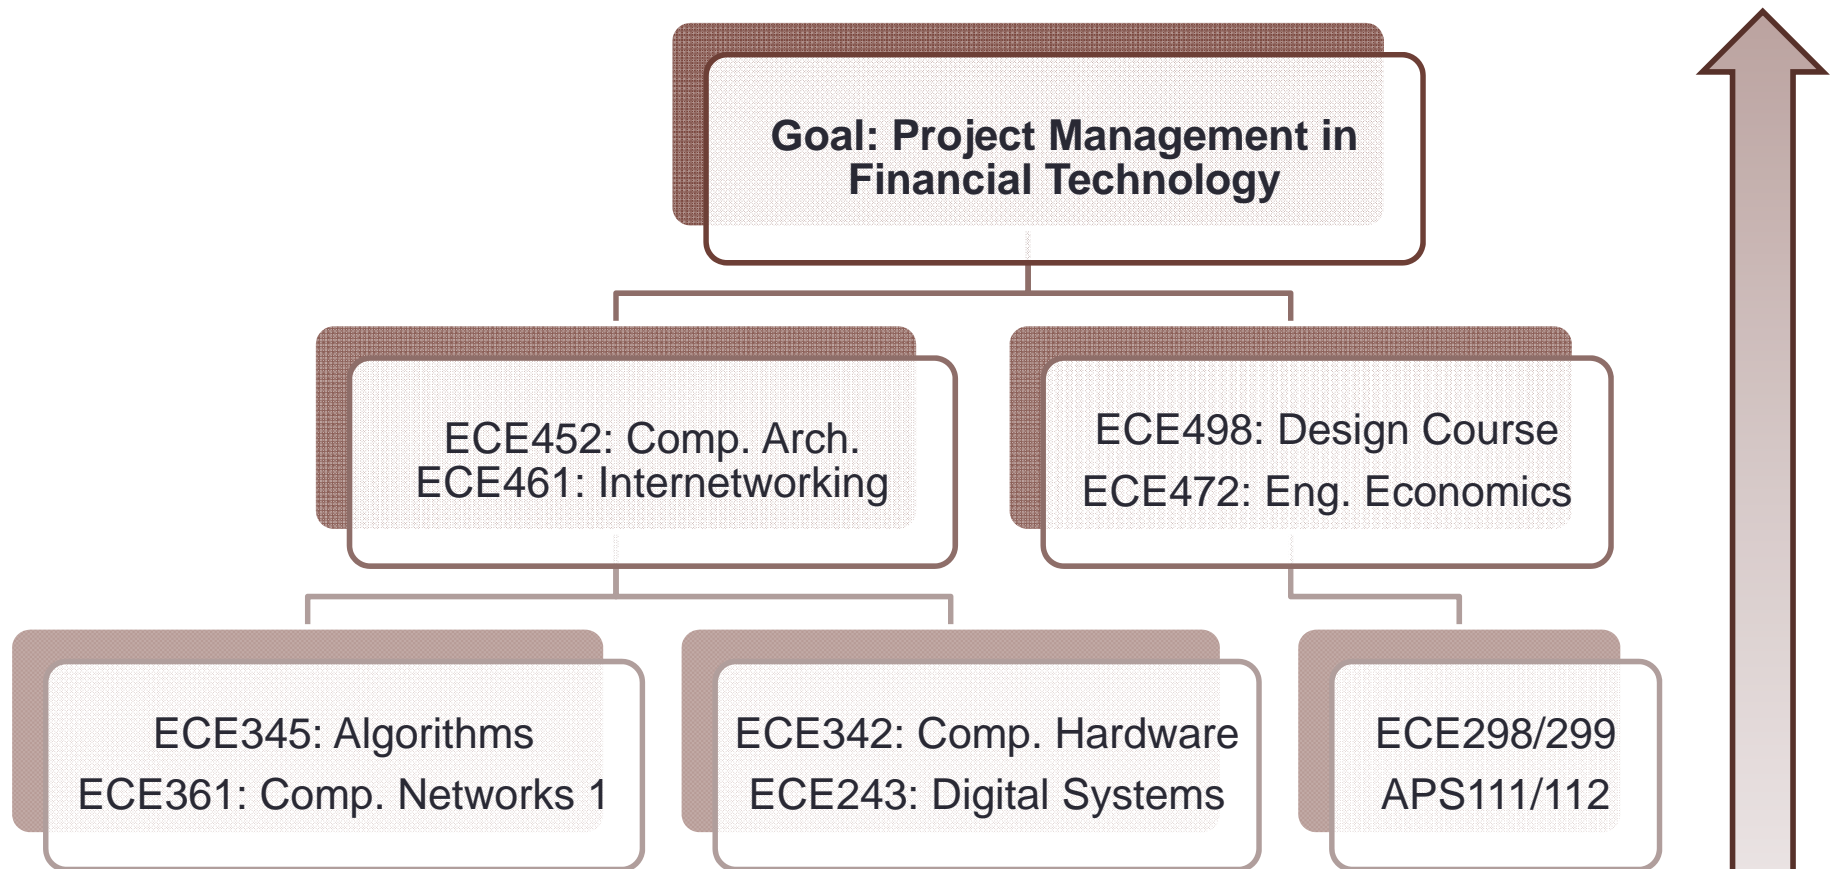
Goal: Project Management in Financial Technology

ECE452: Comp. Arch.
ECE461: Internetworking

ECE498: Design Course
ECE472: Eng. Economics

ECE345: Algorithms
ECE361: Comp. Networks 1

ECE342: Comp. Hardware
ECE243: Digital Systems

ECE298/299
APS111/112